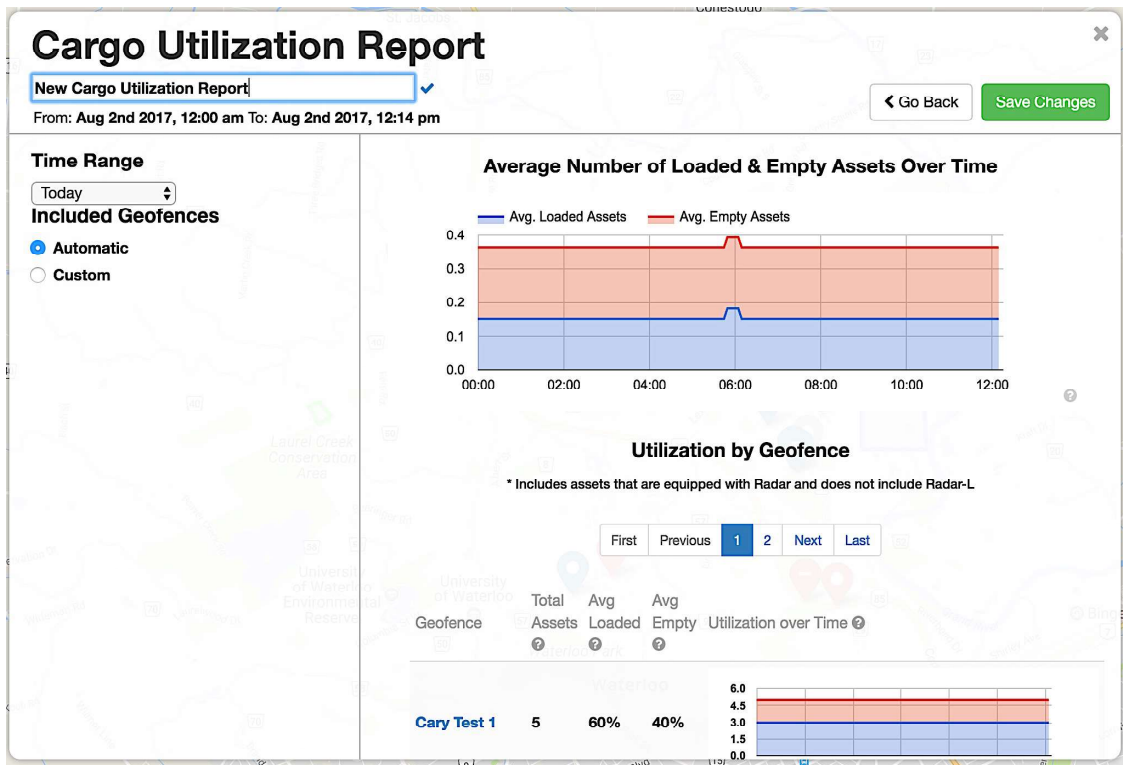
Cargo Utilization Report

New Cargo Utilization Report

From: Aug 2nd 2017, 12:00 am To: Aug 2nd 2017, 12:14 pm

Go Back

Save Changes

Time Range

Today

Included Geofences

Automatic

Custom

Average Number of Loaded & Empty Assets Over Time

Avg. Loaded Assets
Avg. Empty Assets

0.4
0.3
0.2
0.1
0.0

00:00 02:00 04:00 06:00 08:00 10:00 12:00

Utilization by Geofence

* Includes assets that are equipped with Radar and does not include Radar-L

First Previous 1 2 Next Last

| Geofence | Total Assets | Avg Loaded | Avg Empty | Utilization over Time |
|---|---|---|---|---|
| Cary Test 1 | 5 | 60% | 40% | 6.0 4.5 3.0 1.5 0.0 |